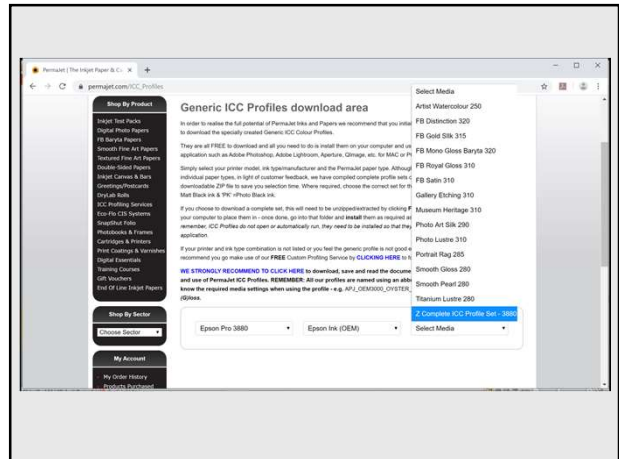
PermaJet | The Inkjet Paper & C: ×  +

permajet.com/ICC_Profiles

Shop By Product

Inkjet Test Packs
Digital Photo Papers
FB Baryta Papers
Smooth Fine Art Papers
Textured Fine Art Papers
Double-Sided Papers
Inkjet Canvas & Bars
Greetings/Postcards
DryLab Rolls
ICC Profiling Services
Eco-Flo CIS Systems
SnapShot Folio
Photobooks & Frames
Cartridges & Printers
Print Coatings & Varnishes
Digital Essentials
Training Courses
Gift Vouchers
End Of Line Inkjet Papers

Shop By Sector

Choose Sector

My Account

My Order History
Products Purchased

Generic ICC Profiles download area

In order to realise the full potential of PermaJet Inks and Papers we recommend that you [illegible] to download the specially created Generic ICC Colour Profiles.

They are all FREE to download and all you need to do is install them on your computer and u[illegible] application such as Adobe Photoshop, Adobe Lightroom, Aperture, Qimage, etc. for MAC or P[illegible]

Simply select your printer model, ink type/manufacturer and the PermaJet paper type. Althoug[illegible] individual paper types, in light of customer feedback, we have compiled complete profile sets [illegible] downloadable ZIP file to save you selection time. Where required, choose the correct set for th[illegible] Matt Black ink & 'PK' =Photo Black ink.

If you choose to download a complete set, this will need to be unzipped/extracted by clicking F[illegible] your computer to place them in - once done, go into that folder and install them as required a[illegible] remember, ICC Profiles do not open or automatically run, they need to be installed so that they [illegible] application.

If your printer and ink type combination is not listed or you feel the generic profile is not good e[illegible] recommend you go make use of our FREE Custom Profiling Service by CLICKING HERE to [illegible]

WE STRONGLY RECOMMEND TO CLICK HERE to download, save and read the docume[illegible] and use of PermaJet ICC Profiles. REMEMBER: All our profiles are named using an abb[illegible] know the required media settings when using the profile - e.g. APJ_OEM3000_OYSTER_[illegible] (G)loss.

Epson Pro 3880
Epson Ink (OEM)
Select Media

Select Media
Artist Watercolour 250
FB Distinction 320
FB Gold Silk 315
FB Mono Gloss Baryta 320
FB Royal Gloss 310
FB Satin 310
Gallery Etching 310
Museum Heritage 310
Photo Art Silk 290
Photo Lustre 310
Portrait Rag 285
Smooth Gloss 280
Smooth Pearl 280
Titanium Lustre 280
Z Complete ICC Profile Set - 3880